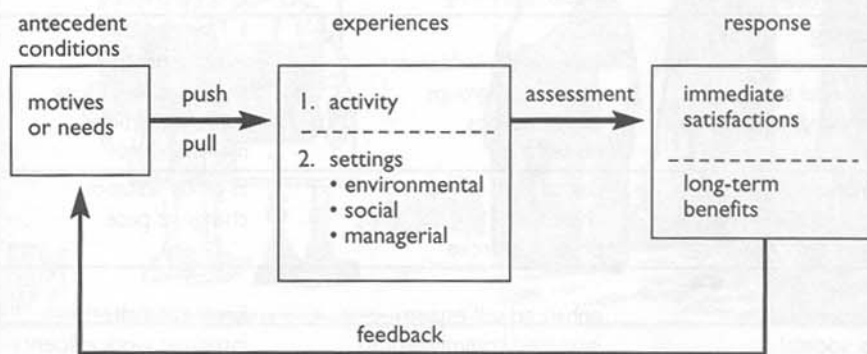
antecedent conditions

motives or needs

push

pull

experiences

1. activity

2. settings
• environmental
• social
• managerial

assessment

response

immediate satisfactions

long-term benefits

feedback